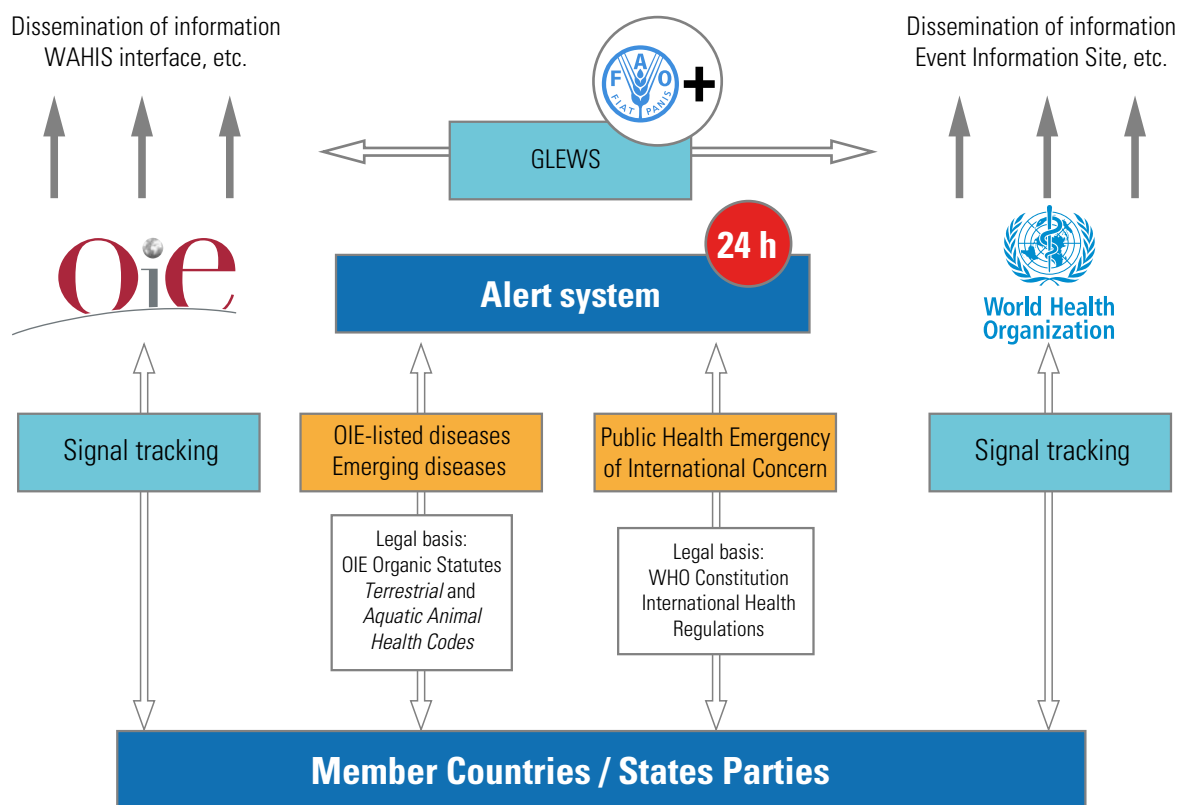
Dissemination of information
WAHIS interface, etc.

F A O
FIAT PANIS
+

Dissemination of information
Event Information Site, etc.

GLEWS

OIE

24 h

Alert system

World Health Organization

Signal tracking

OIE-listed diseases
Emerging diseases

Public Health Emergency of International Concern

Signal tracking

Legal basis:
OIE Organic Statutes
*Terrestrial* and *Aquatic Animal Health Codes*

Legal basis:
WHO Constitution
International Health Regulations

Member Countries / States Parties